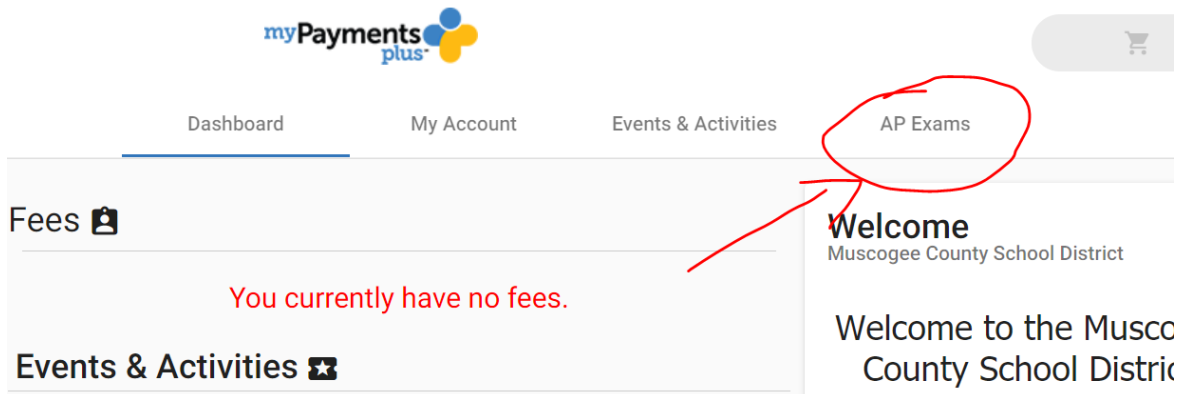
myPayments plus

Dashboard
My Account
Events & Activities
AP Exams

Fees

You currently have no fees.

Events & Activities

Welcome
Muscogee County School District

Welcome to the Musco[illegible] County School Distric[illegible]